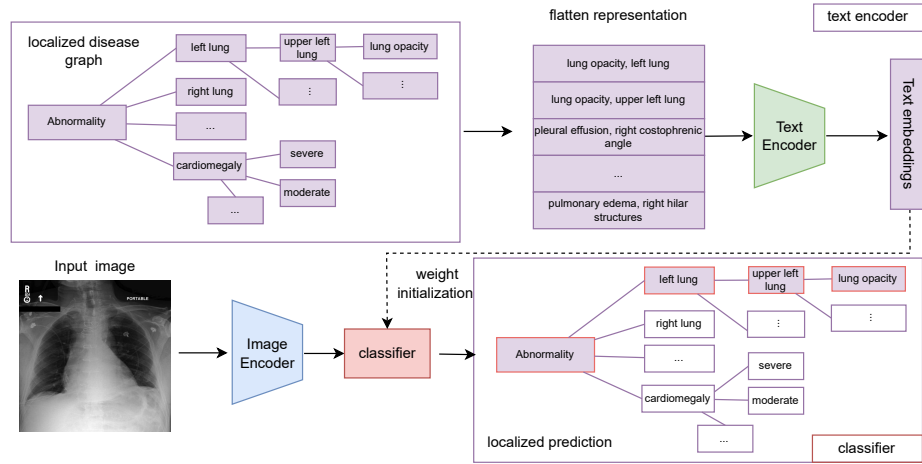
localized disease graph

left lung

upper left lung

lung opacity

⋮

⋮

right lung

Abnormality

...

cardiomegaly

severe

moderate

...

flatten representation

lung opacity, left lung

lung opacity, upper left lung

pleural effusion, right costophrenic angle

...

pulmonary edema, right hilar structures

Text Encoder

Text embeddings

text encoder

Input image

PORTABLE

Image Encoder

weight initialization

classifier

Abnormality

left lung

upper left lung

lung opacity

⋮

⋮

right lung

...

cardiomegaly

severe

moderate

...

localized prediction

classifier